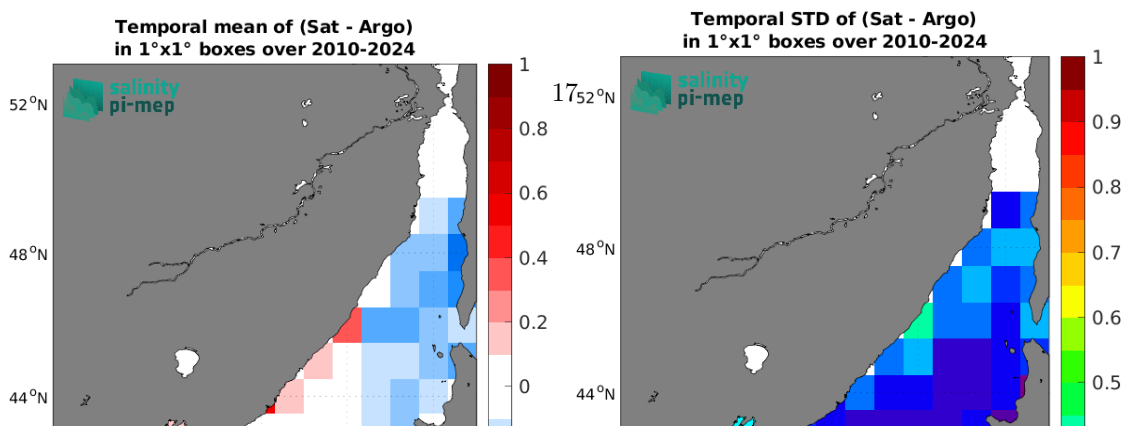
Temporal mean of (Sat - Argo)
in 1°x1° boxes over 2010-2024

salinity
pi-mep

52°N
48°N
44°N

1
0.8
0.6
0.4
0.2
0

Temporal STD of (Sat - Argo)
in 1°x1° boxes over 2010-2024

17

salinity
pi-mep

52°N
48°N
44°N

1
0.9
0.8
0.7
0.6
0.5